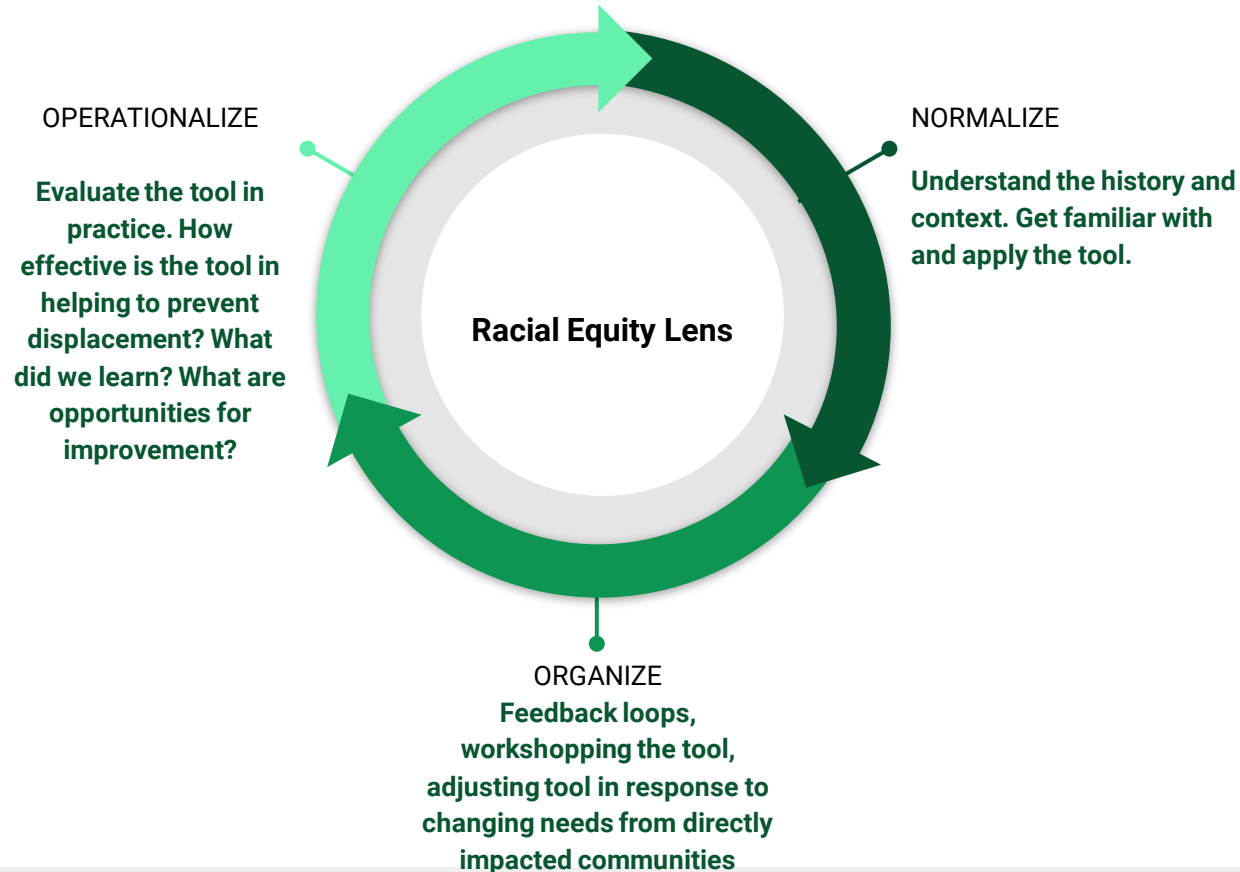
OPERATIONALIZE

Evaluate the tool in practice. How effective is the tool in helping to prevent displacement? What did we learn? What are opportunities for improvement?

Racial Equity Lens

NORMALIZE

Understand the history and context. Get familiar with and apply the tool.

ORGANIZE

Feedback loops, workshopping the tool, adjusting tool in response to changing needs from directly impacted communities